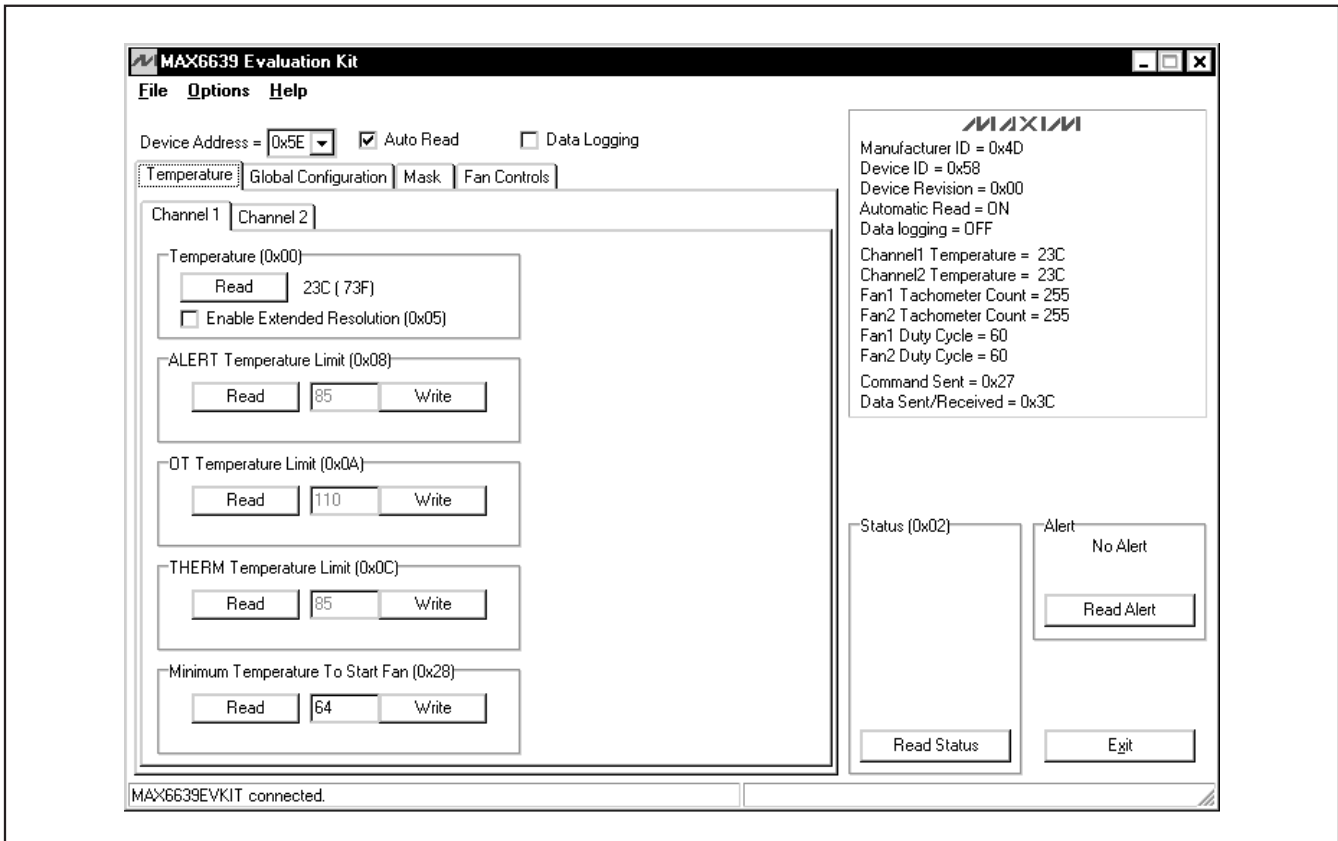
MAX6639 Evaluation Kit

File Options Help

Device Address = 0x5E Auto Read Data Logging

Temperature Global Configuration Mask Fan Controls

Channel 1 Channel 2

Temperature (0x00)
Read 23C ( 73F)
Enable Extended Resolution (0x05)

ALERT Temperature Limit (0x08)
Read 85 Write

OT Temperature Limit (0x0A)
Read 110 Write

THERM Temperature Limit (0x0C)
Read 85 Write

Minimum Temperature To Start Fan (0x28)
Read 64 Write

MAXIM
Manufacturer ID = 0x4D
Device ID = 0x58
Device Revision = 0x00
Automatic Read = ON
Data logging = OFF
Channel1 Temperature = 23C
Channel2 Temperature = 23C
Fan1 Tachometer Count = 255
Fan2 Tachometer Count = 255
Fan1 Duty Cycle = 60
Fan2 Duty Cycle = 60
Command Sent = 0x27
Data Sent/Received = 0x3C

Status (0x02)
Read Status

Alert
No Alert
Read Alert

Exit

MAX6639EVKIT connected.